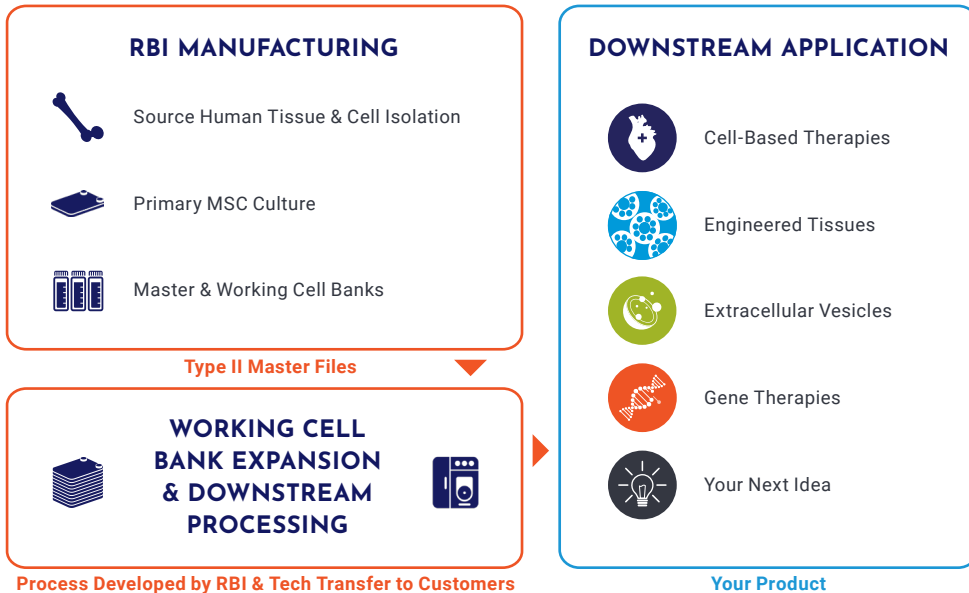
RBI MANUFACTURING

Source Human Tissue & Cell Isolation

Primary MSC Culture

Master & Working Cell Banks

Type II Master Files

WORKING CELL BANK EXPANSION & DOWNSTREAM PROCESSING

Process Developed by RBI & Tech Transfer to Customers

DOWNSTREAM APPLICATION

Cell-Based Therapies

Engineered Tissues

Extracellular Vesicles

Gene Therapies

Your Next Idea

Your Product